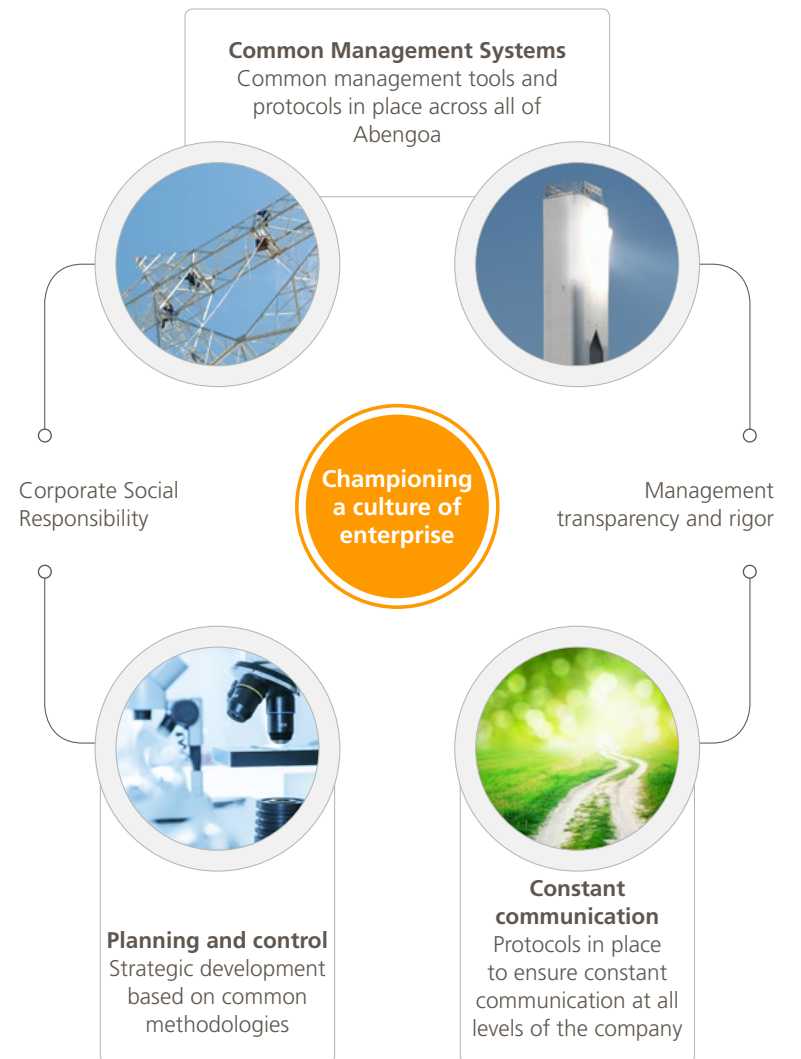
**Common Management Systems**
Common management tools and protocols in place across all of Abengoa

Corporate Social Responsibility

Championing a culture of enterprise

Management transparency and rigor

**Constant communication**
Protocols in place to ensure constant communication at all levels of the company

**Planning and control**
Strategic development based on common methodologies